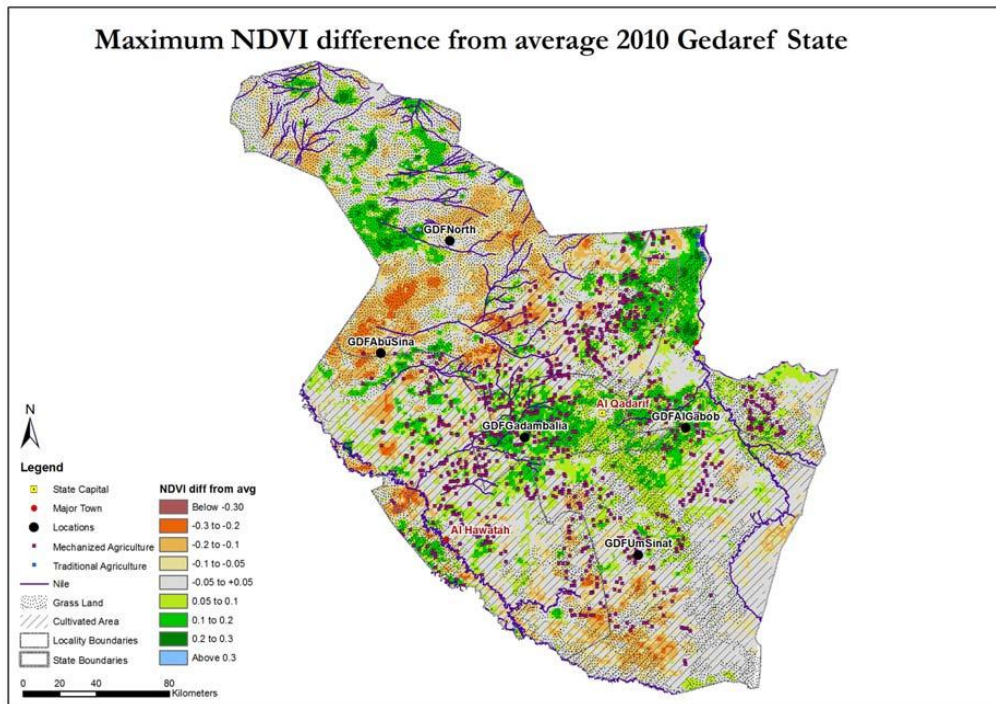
Maximum NDVI difference from average 2010 Gedaref State

GDFNorth

GDFAbuSina

Al Qadarif

GDFAlGabob

GDFGadambalia

Al Hawatah

GDFUmSinat

N

Legend

State Capital

Major Town

Locations

Mechanized Agriculture

Traditional Agriculture

Nile

Grass Land

Cultivated Area

Locality Boundaries

State Boundaries

NDVI diff from avg

Below -0.30

-0.3 to -0.2

-0.2 to -0.1

-0.1 to -0.05

-0.05 to +0.05

0.05 to 0.1

0.1 to 0.2

0.2 to 0.3

Above 0.3

0 20 40 80 Kilometers